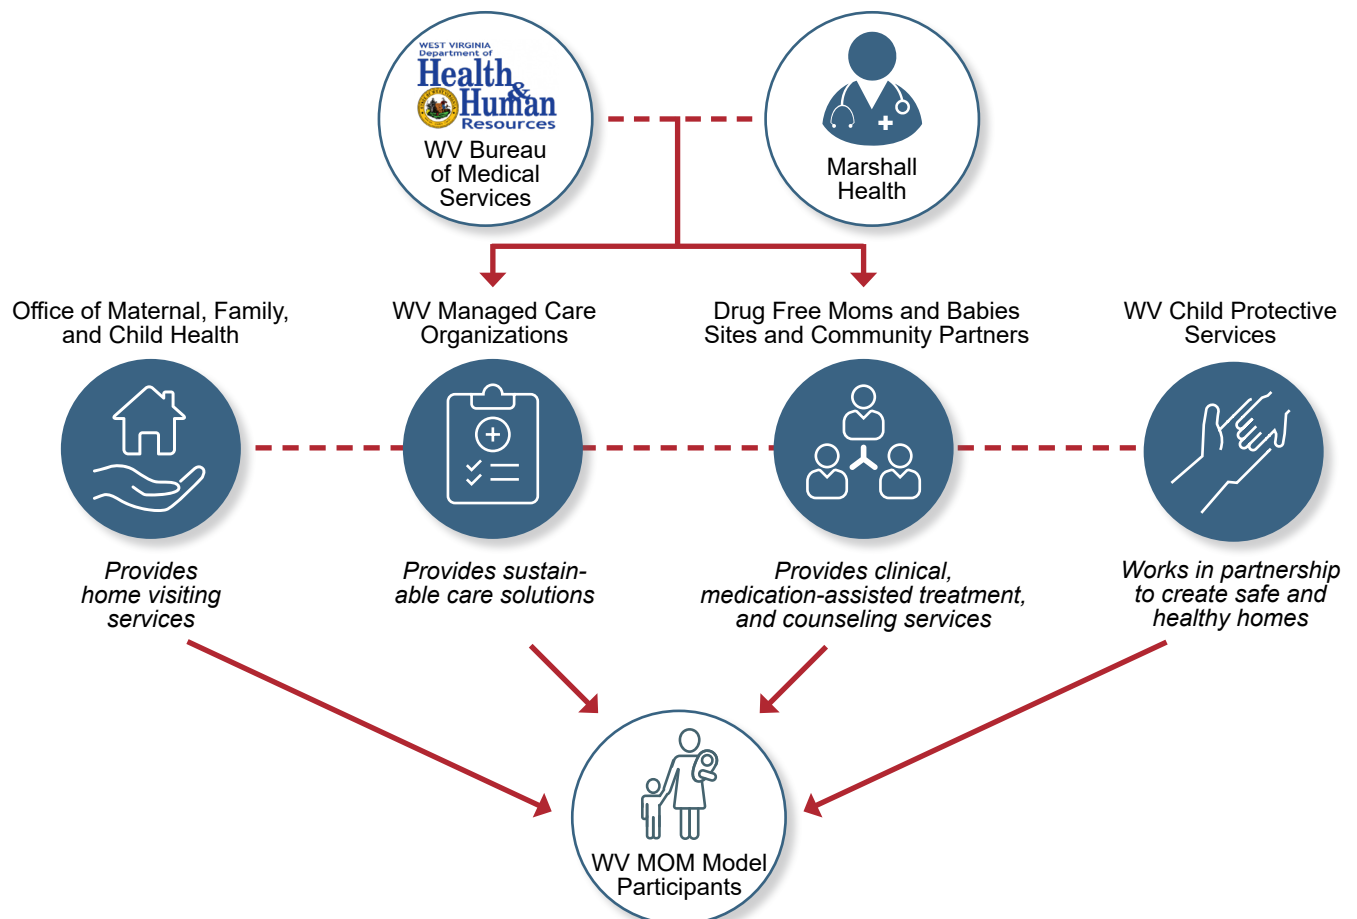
WEST VIRGINIA Department of Health & Human Resources

WV Bureau of Medical Services

Marshall Health

Office of Maternal, Family, and Child Health

WV Managed Care Organizations

Drug Free Moms and Babies Sites and Community Partners

WV Child Protective Services

*Provides home visiting services*

*Provides sustainable care solutions*

*Provides clinical, medication-assisted treatment, and counseling services*

*Works in partnership to create safe and healthy homes*

WV MOM Model Participants